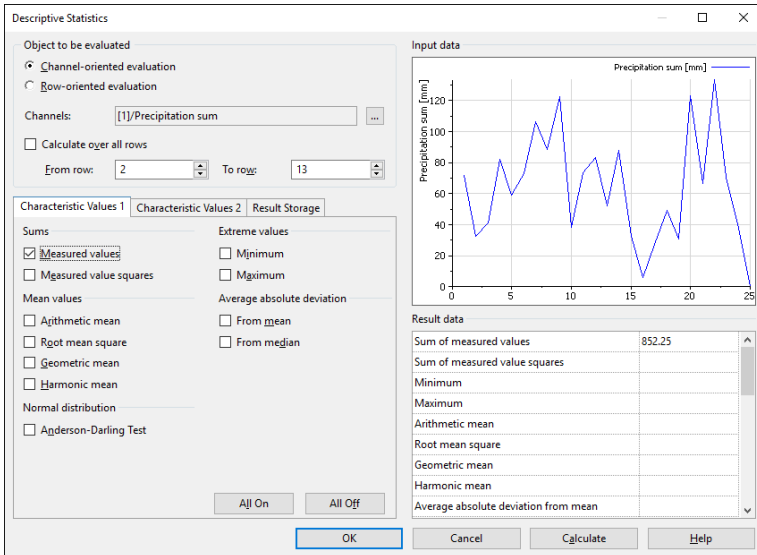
Descriptive Statistics

Object to be evaluated
Channel-oriented evaluation
Row-oriented evaluation

Channels: [1]/Precipitation sum ...

Calculate over all rows
From row: 2 To row: 13

Characteristic Values 1 | Characteristic Values 2 | Result Storage

Sums
Measured values
Measured value squares

Mean values
Arithmetic mean
Root mean square
Geometric mean
Harmonic mean

Normal distribution
Anderson-Darling Test

Extreme values
Minimum
Maximum

Average absolute deviation
From mean
From median

All On
All Off

Input data

Precipitation sum [mm]

Precipitation sum [mm]
120
100
80
60
40
20
0
0 5 10 15 20 25

Result data

| Sum of measured values | 852.25 |
|---|---|
| Sum of measured value squares | |
| Minimum | |
| Maximum | |
| Arithmetic mean | |
| Root mean square | |
| Geometric mean | |
| Harmonic mean | |
| Average absolute deviation from mean | |

OK
Cancel
Calculate
Help